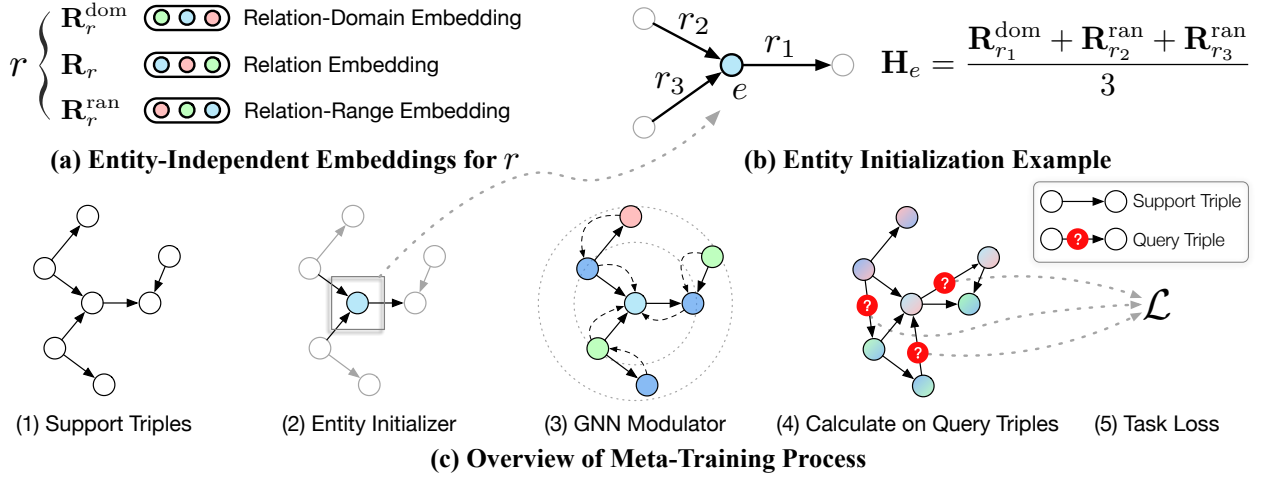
$r$ $\mathbf{R}_r^{\text{dom}}$ Relation-Domain Embedding
$\mathbf{R}_r$ Relation Embedding
$\mathbf{R}_r^{\text{ran}}$ Relation-Range Embedding

(a) Entity-Independent Embeddings for $r$

$r_2$ $r_1$ $r_3$ $e$

$\mathbf{H}_e = \frac{\mathbf{R}_{r_1}^{\text{dom}} + \mathbf{R}_{r_2}^{\text{ran}} + \mathbf{R}_{r_3}^{\text{ran}}}{3}$

(b) Entity Initialization Example

Support Triple
? Query Triple

?
?
?

$\mathcal{L}$

(1) Support Triples
(2) Entity Initializer
(3) GNN Modulator
(4) Calculate on Query Triples
(5) Task Loss

(c) Overview of Meta-Training Process